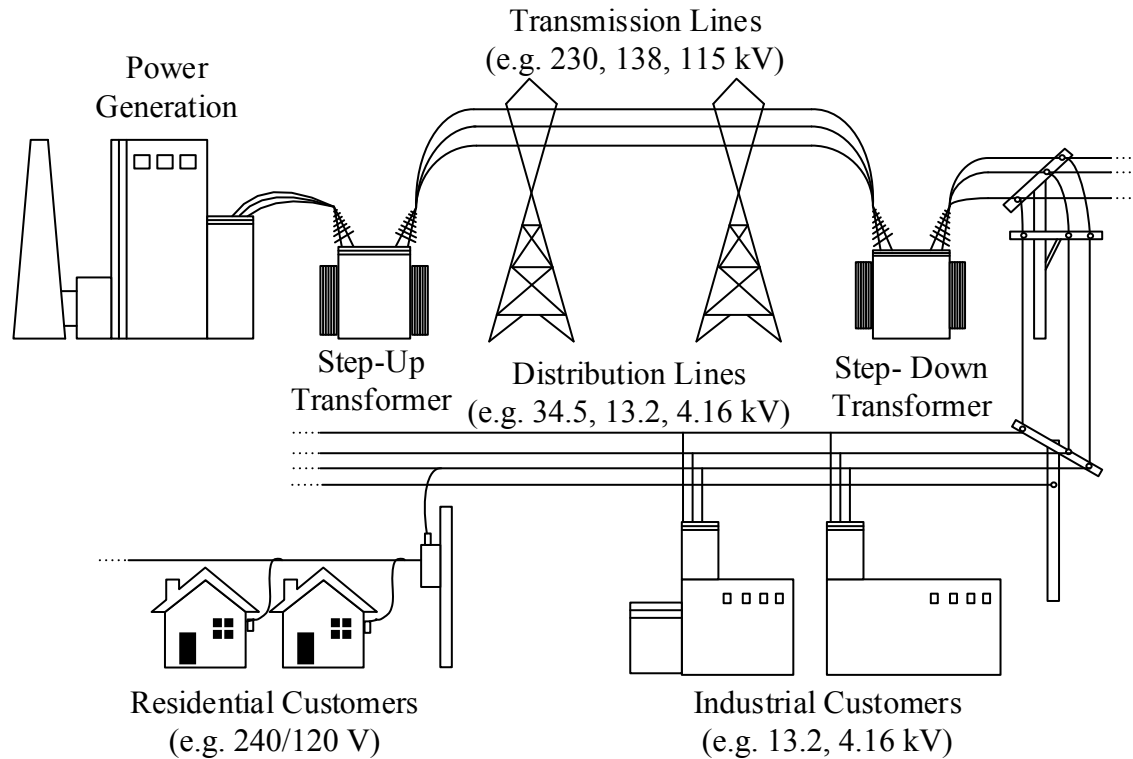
Transmission Lines
(e.g. 230, 138, 115 kV)

Power
Generation

Step-Up
Transformer

Distribution Lines
(e.g. 34.5, 13.2, 4.16 kV)

Step- Down
Transformer

Residential Customers
(e.g. 240/120 V)

Industrial Customers
(e.g. 13.2, 4.16 kV)